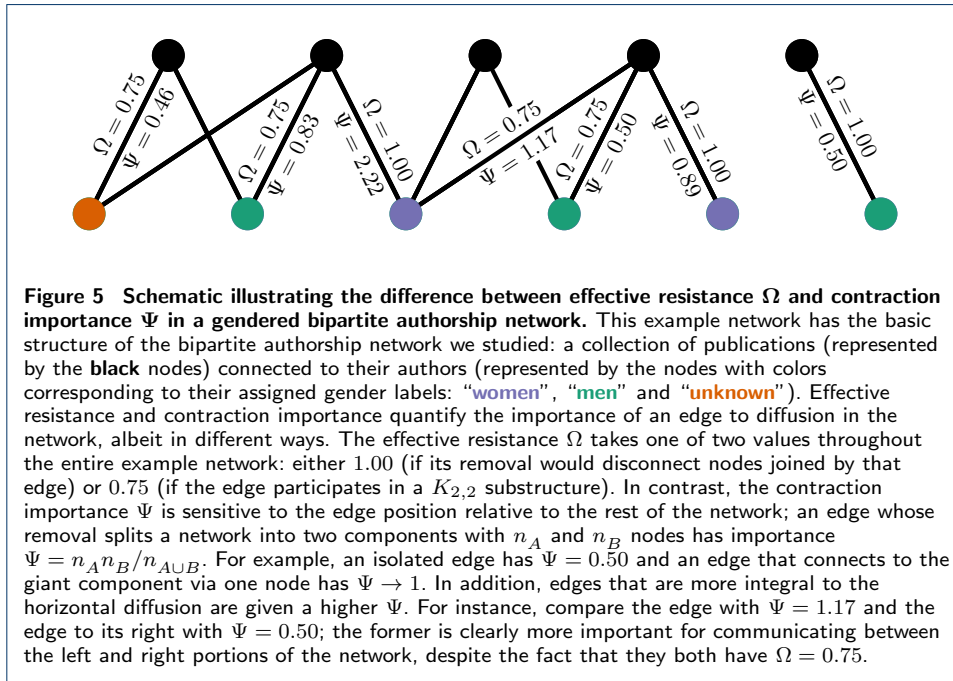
$\Omega = 0.75$
$\Psi = 0.46$
$\Omega = 0.75$
$\Psi = 0.83$
$\Omega = 1.00$
$\Psi = 2.22$
$\Omega = 0.75$
$\Psi = 1.17$
$\Omega = 0.75$
$\Psi = 0.50$
$\Psi = 0.89$
$\Omega = 1.00$
$\Psi = 0.50$
$\Omega = 1.00$

**Figure 5 Schematic illustrating the difference between effective resistance $\Omega$ and contraction importance $\Psi$ in a gendered bipartite authorship network.** This example network has the basic structure of the bipartite authorship network we studied: a collection of publications (represented by the **black** nodes) connected to their authors (represented by the nodes with colors corresponding to their assigned gender labels: "**women**", "**men**" and "**unknown**"). Effective resistance and contraction importance quantify the importance of an edge to diffusion in the network, albeit in different ways. The effective resistance $\Omega$ takes one of two values throughout the entire example network: either $1.00$ (if its removal would disconnect nodes joined by that edge) or $0.75$ (if the edge participates in a $K_{2,2}$ substructure). In contrast, the contraction importance $\Psi$ is sensitive to the edge position relative to the rest of the network; an edge whose removal splits a network into two components with $n_A$ and $n_B$ nodes has importance $\Psi = n_A n_B / n_{A\cup B}$. For example, an isolated edge has $\Psi = 0.50$ and an edge that connects to the giant component via one node has $\Psi \to 1$. In addition, edges that are more integral to the horizontal diffusion are given a higher $\Psi$. For instance, compare the edge with $\Psi = 1.17$ and the edge to its right with $\Psi = 0.50$; the former is clearly more important for communicating between the left and right portions of the network, despite the fact that they both have $\Omega = 0.75$.